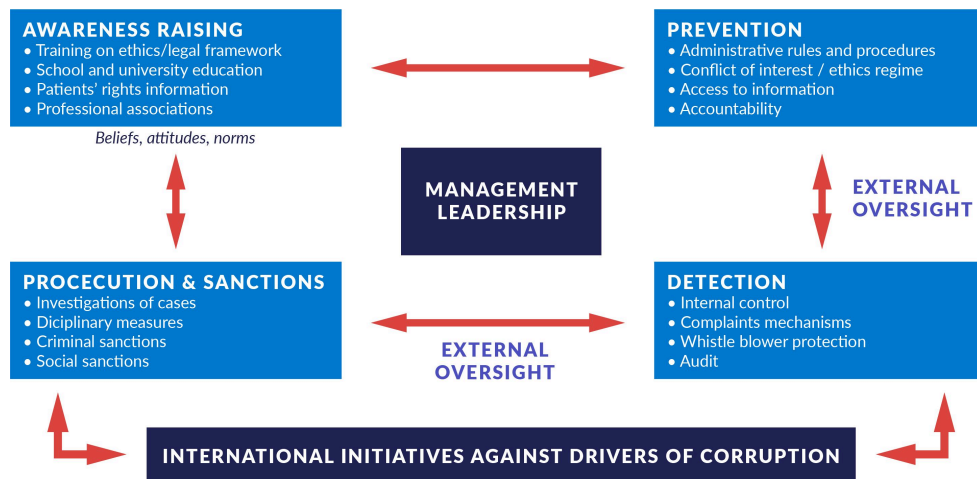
AWARENESS RAISING
• Training on ethics/legal framework
• School and university education
• Patients' rights information
• Professional associations

Beliefs, attitudes, norms

PREVENTION
• Administrative rules and procedures
• Conflict of interest / ethics regime
• Access to information
• Accountability

MANAGEMENT LEADERSHIP

EXTERNAL OVERSIGHT

PROCECUTION & SANCTIONS
• Investigations of cases
• Diciplinary measures
• Criminal sanctions
• Social sanctions

EXTERNAL OVERSIGHT

DETECTION
• Internal control
• Complaints mechanisms
• Whistle blower protection
• Audit

INTERNATIONAL INITIATIVES AGAINST DRIVERS OF CORRUPTION